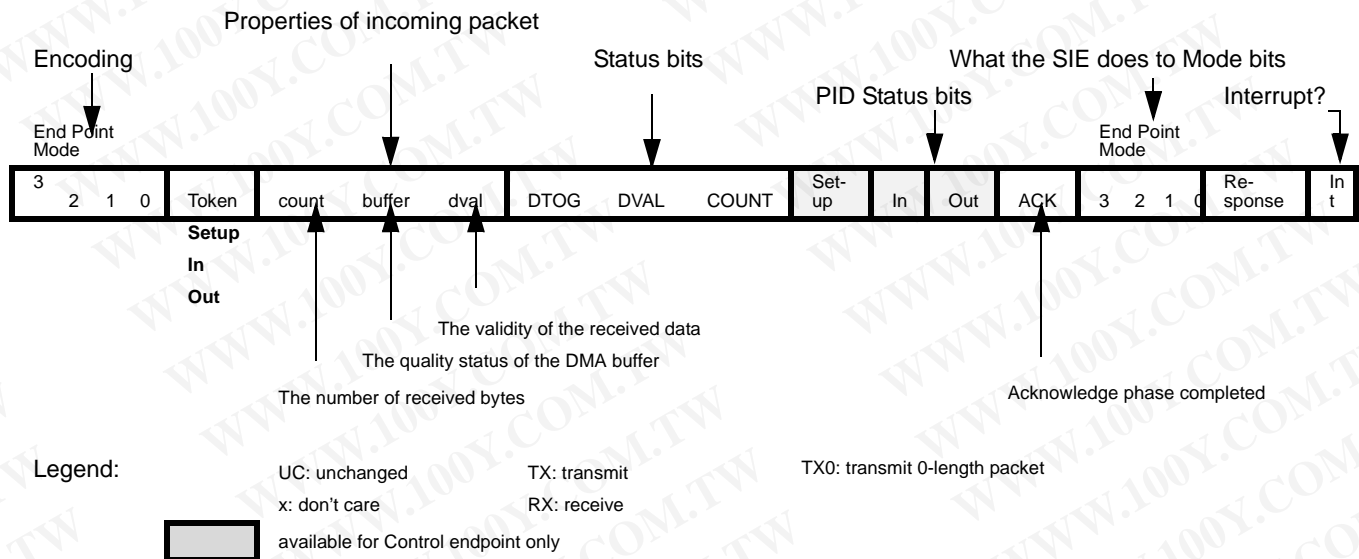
Properties of incoming packet

Encoding

Status bits

What the SIE does to Mode bits

PID Status bits

Interrupt?

End Point Mode

End Point Mode

| 3 2 1 0 | Token | count buffer dval | DTOG DVAL COUNT | Setup | In | Out | ACK | 3 2 1 0 | Response | Int |
|---|---|---|---|---|---|---|---|---|---|---|

Setup
In
Out

The validity of the received data

The quality status of the DMA buffer

The number of received bytes

Acknowledge phase completed

Legend:

UC: unchanged
TX: transmit
TX0: transmit 0-length packet
x: don't care
RX: receive

available for Control endpoint only

WWW.100Y.COM.TW